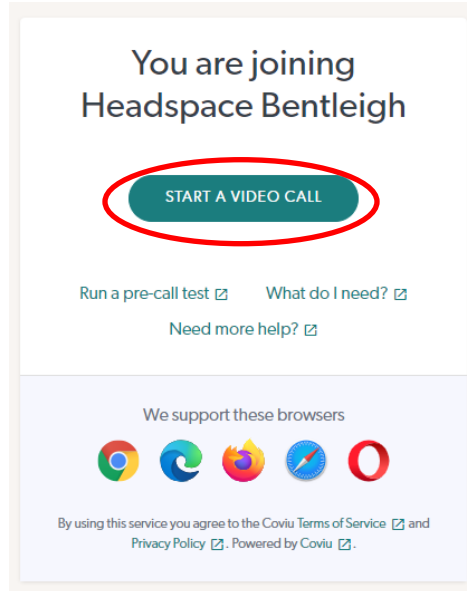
You are joining Headspace Bentleigh

START A VIDEO CALL

Run a pre-call test

What do I need?

Need more help?

We support these browsers

By using this service you agree to the Coviu Terms of Service and Privacy Policy. Powered by Coviu.